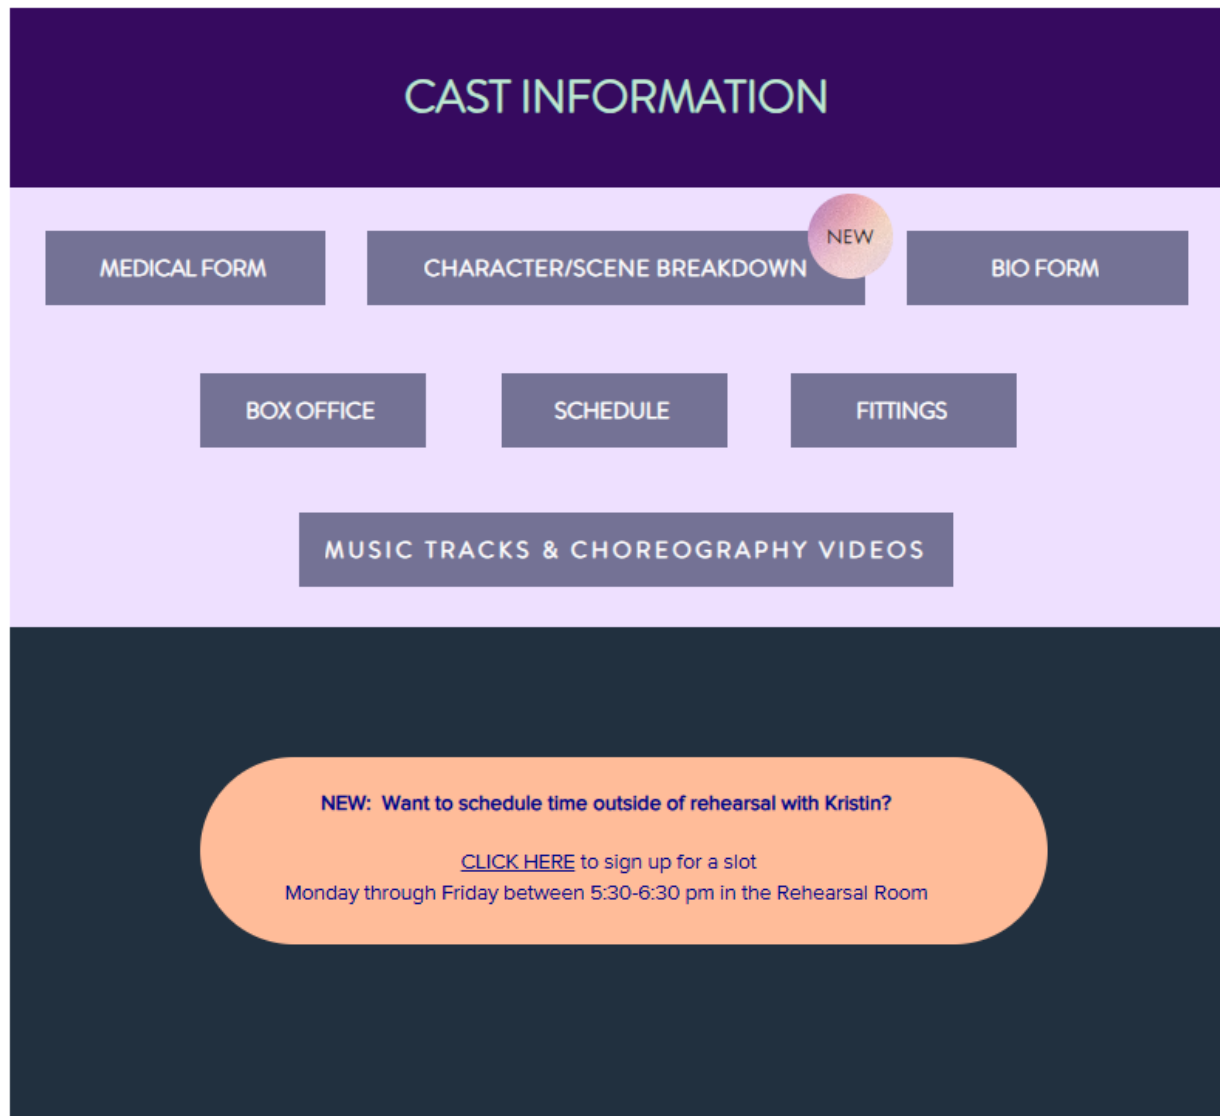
CAST INFORMATION

MEDICAL FORM

CHARACTER/SCENE BREAKDOWN

NEW

BIO FORM

BOX OFFICE

SCHEDULE

FITTINGS

MUSIC TRACKS & CHOREOGRAPHY VIDEOS

NEW: Want to schedule time outside of rehearsal with Kristin?

CLICK HERE to sign up for a slot
Monday through Friday between 5:30-6:30 pm in the Rehearsal Room